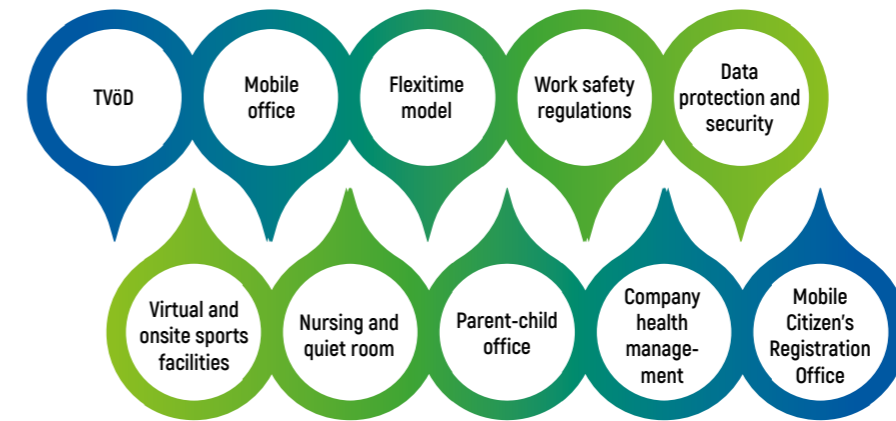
TVöD

Mobile office

Flexitime model

Work safety regulations

Data protection and security

Virtual and onsite sports facilities

Nursing and quiet room

Parent-child office

Company health management

Mobile Citizen's Registration Office